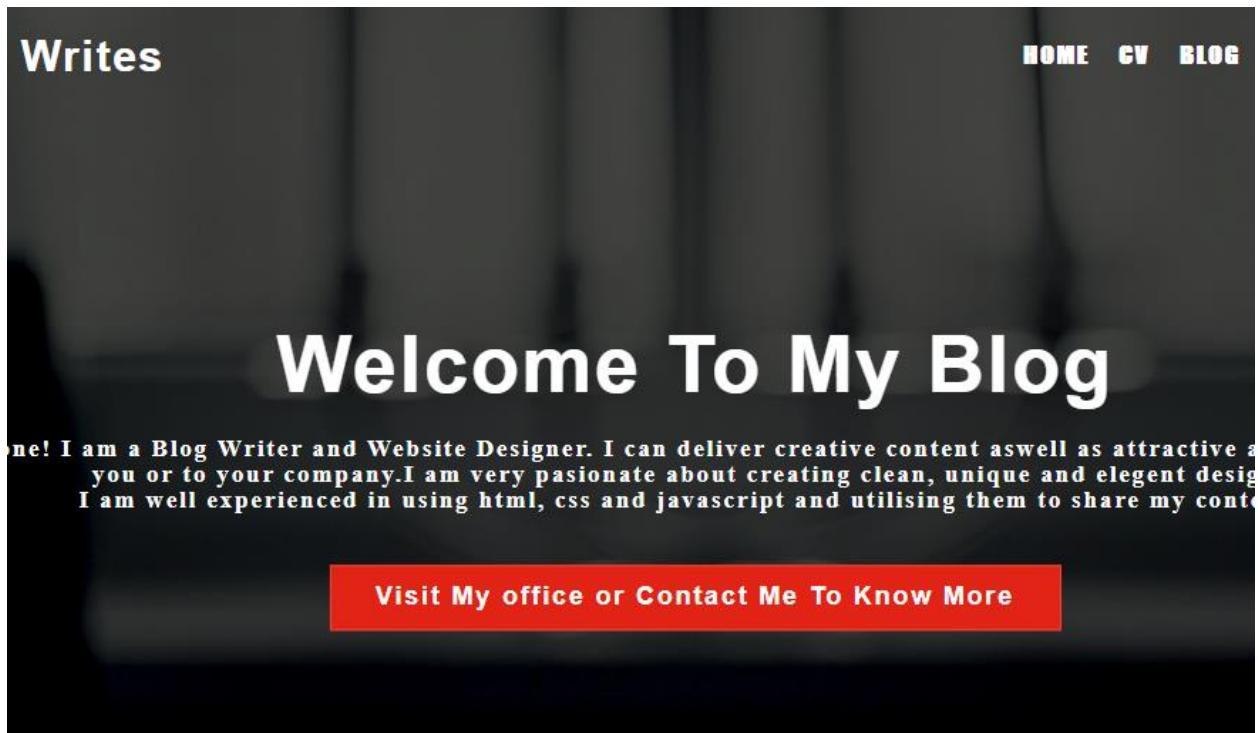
Writes

HOME CV BLOG

Welcome To My Blog

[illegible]ne! I am a Blog Writer and Website Designer. I can deliver creative content aswell as attractive a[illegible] you or to your company.I am very pasionate about creating clean, unique and elegent desig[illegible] I am well experienced in using html, css and javascript and utilising them to share my conte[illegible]

Visit My office or Contact Me To Know More